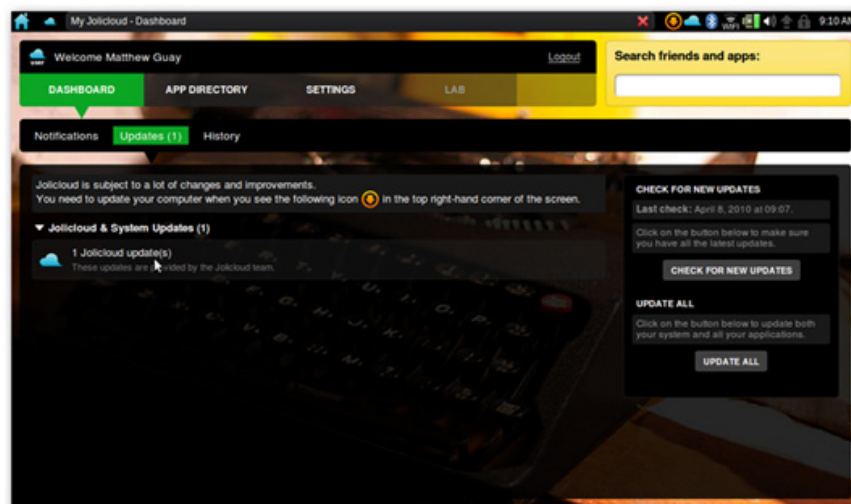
My Jolicloud - Dashboard

9:10 AM

Welcome Matthew Guay

Logout

Search friends and apps:

DASHBOARD

APP DIRECTORY

SETTINGS

LAB

Notifications

Updates (1)

History

Jolicloud is subject to a lot of changes and improvements.
You need to update your computer when you see the following icon in the top right-hand corner of the screen.

▼ Jolicloud & System Updates (1)

1 Jolicloud update(s)
These updates are provided by the Jolicloud team.

CHECK FOR NEW UPDATES

Last check: April 8, 2010 at 09:07.

Click on the button below to make sure you have all the latest updates.

CHECK FOR NEW UPDATES

UPDATE ALL

Click on the button below to update both your system and all your applications.

UPDATE ALL